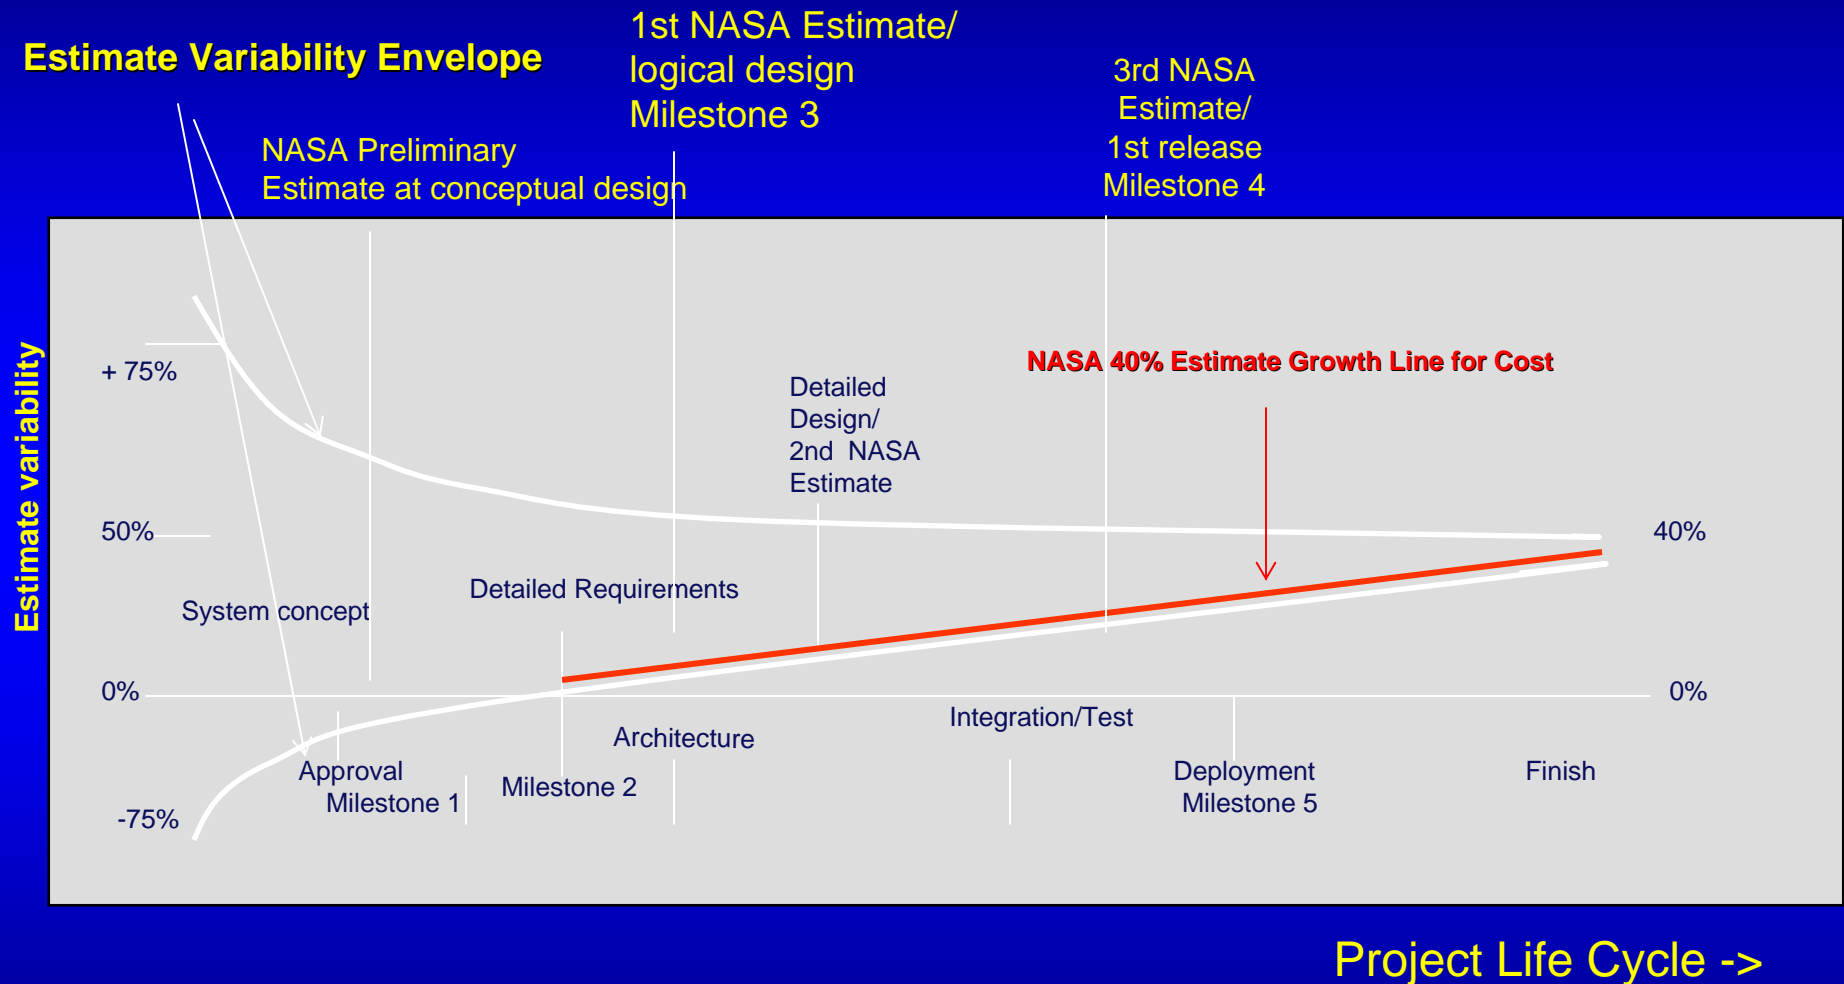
Estimate Variability Envelope

1st NASA Estimate/ logical design Milestone 3

3rd NASA Estimate/ 1st release Milestone 4

NASA Preliminary Estimate at conceptual design

Estimate variability

+ 75%

NASA 40% Estimate Growth Line for Cost

Detailed Design/ 2nd NASA Estimate

50%

40%

System concept

Detailed Requirements

0%

0%

Integration/Test

Architecture

Approval Milestone 1

Milestone 2

Deployment Milestone 5

Finish

-75%

Project Life Cycle ->